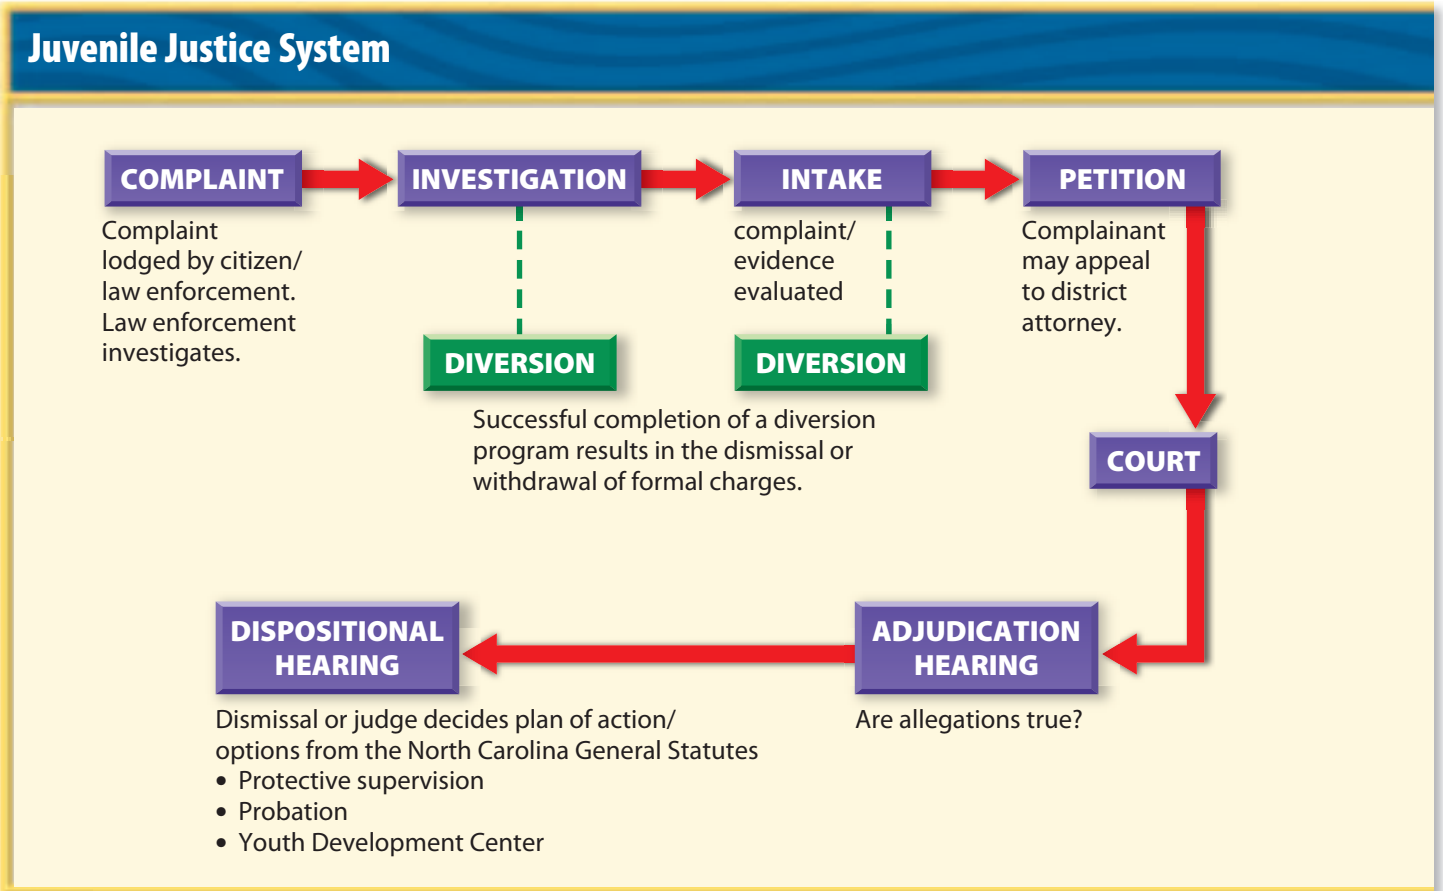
Juvenile Justice System

COMPLAINT

Complaint lodged by citizen/ law enforcement. Law enforcement investigates.

INVESTIGATION

DIVERSION

INTAKE

complaint/ evidence evaluated

DIVERSION

Successful completion of a diversion program results in the dismissal or withdrawal of formal charges.

PETITION

Complainant may appeal to district attorney.

COURT

ADJUDICATION HEARING

Are allegations true?

DISPOSITIONAL HEARING

Dismissal or judge decides plan of action/ options from the North Carolina General Statutes
• Protective supervision
• Probation
• Youth Development Center